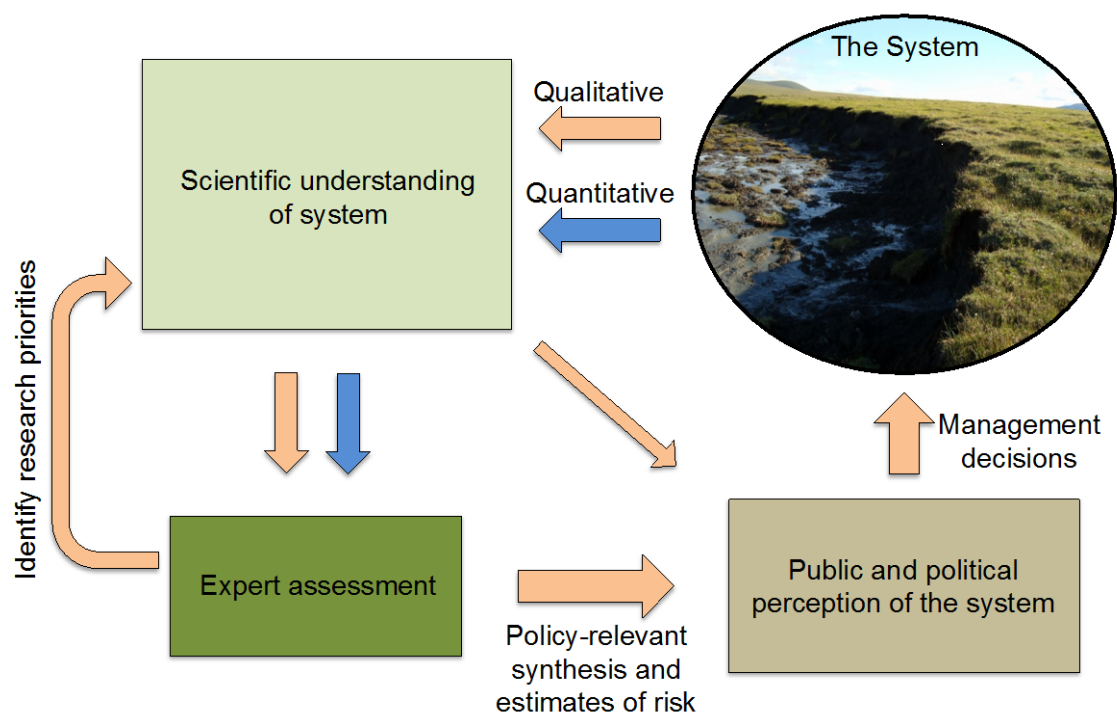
Scientific understanding of system

Qualitative

Quantitative

The System

Identify research priorities

Management decisions

Expert assessment

Public and political perception of the system

Policy-relevant synthesis and estimates of risk